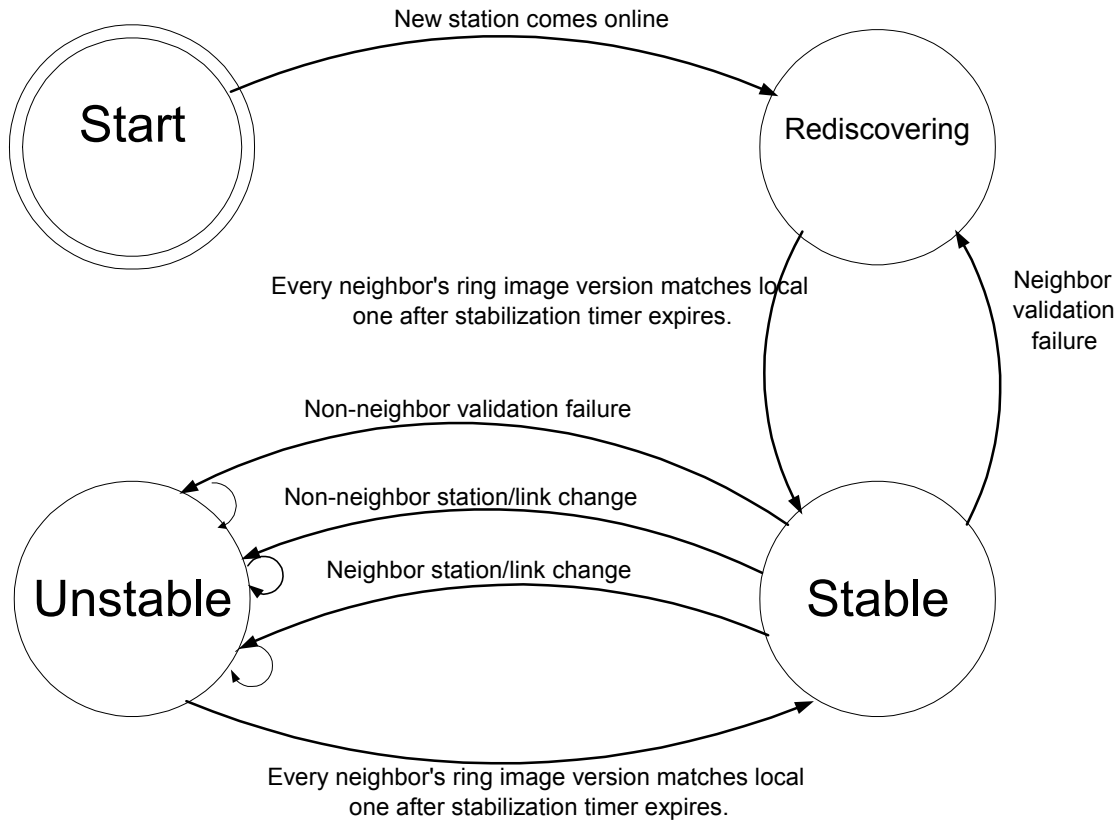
New station comes online

Start

Rediscovering

Every neighbor's ring image version matches local one after stabilization timer expires.

Neighbor validation failure

Non-neighbor validation failure

Non-neighbor station/link change

Neighbor station/link change

Unstable

Stable

Every neighbor's ring image version matches local one after stabilization timer expires.